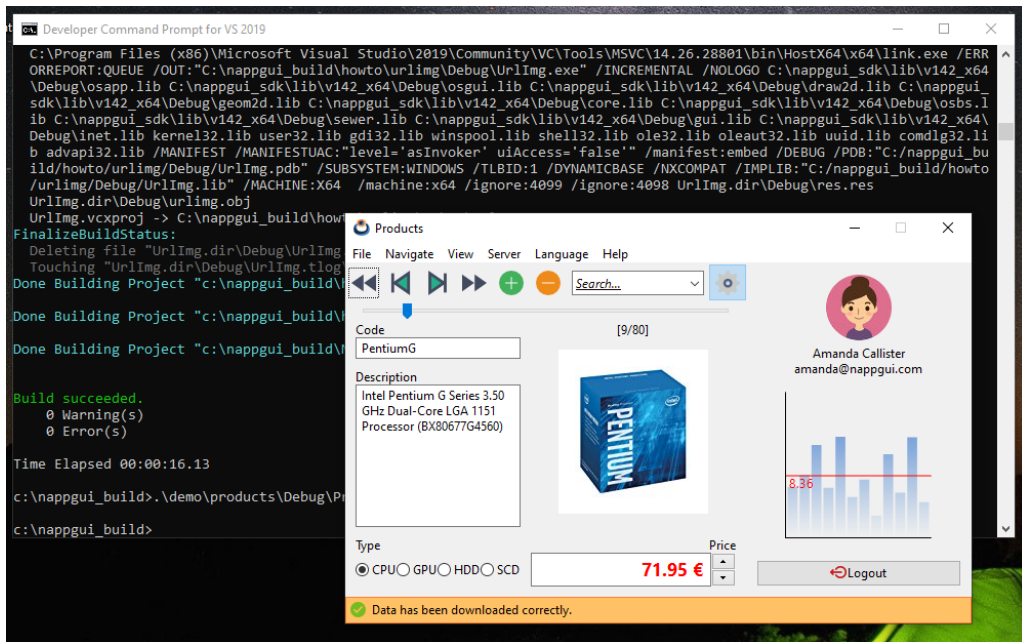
Developer Command Prompt for VS 2019

C:\Program Files (x86)\Microsoft Visual Studio\2019\Community\VC\Tools\MSVC\14.26.28801\bin\HostX64\x64\link.exe /ERRORREPORT:QUEUE /OUT:"C:\nappgui_build\howto\urlimg\Debug\UrlImg.exe" /INCREMENTAL /NOLOGO C:\nappgui_sdk\lib\v142_x64\Debug\osapp.lib C:\nappgui_sdk\lib\v142_x64\Debug\osgui.lib C:\nappgui_sdk\lib\v142_x64\Debug\draw2d.lib C:\nappgui_sdk\lib\v142_x64\Debug\geom2d.lib C:\nappgui_sdk\lib\v142_x64\Debug\core.lib C:\nappgui_sdk\lib\v142_x64\Debug\osbs.lib C:\nappgui_sdk\lib\v142_x64\Debug\sewer.lib C:\nappgui_sdk\lib\v142_x64\Debug\gui.lib C:\nappgui_sdk\lib\v142_x64\Debug\inet.lib kernel32.lib user32.lib gdi32.lib winspool.lib shell32.lib ole32.lib oleaut32.lib uuid.lib comdlg32.lib advapi32.lib /MANIFEST /MANIFESTUAC:"level='asInvoker' uiAccess='false'" /manifest:embed /DEBUG /PDB:"C:/nappgui_build/howto/urlimg/Debug/UrlImg.pdb" /SUBSYSTEM:WINDOWS /TLBID:1 /DYNAMICBASE /NXCOMPAT /IMPLIB:"C:/nappgui_build/howto/urlimg/Debug/UrlImg.lib" /MACHINE:X64 /machine:x64 /ignore:4099 /ignore:4098 UrlImg.dir\Debug\res.res
UrlImg.dir\Debug\urlimg.obj
UrlImg.vcxproj -> C:\nappgui_build\how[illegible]
FinalizeBuildStatus:
Deleting file "UrlImg.dir\Debug\UrlImg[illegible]
Touching "UrlImg.dir\Debug\UrlImg.tlog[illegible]
Done Building Project "c:\nappgui_build\h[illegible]

Done Building Project "c:\nappgui_build\h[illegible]

Done Building Project "c:\nappgui_build\h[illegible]

Build succeeded.
0 Warning(s)
0 Error(s)

Time Elapsed 00:00:16.13

c:\nappgui_build>.\demo\products\Debug\Pr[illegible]

c:\nappgui_build>

Products

File Navigate View Server Language Help

Search...

[9/80]

Code
PentiumG

Description
Intel Pentium G Series 3.50 GHz Dual-Core LGA 1151 Processor (BX80677G4560)

Amanda Callister
amanda@nappgui.com

8.36

Type
CPU GPU HDD SCD

Price
71.95 €

Logout

Data has been downloaded correctly.